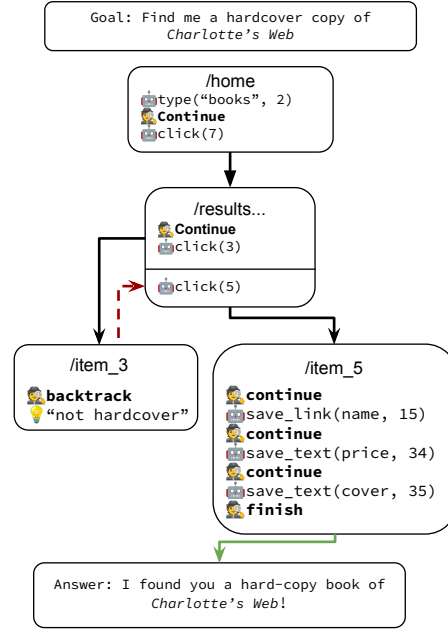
Goal: Find me a hardcover copy of *Charlotte's Web*

/home
type("books", 2)
**Continue**
click(7)

/results...
**Continue**
click(3)

click(5)

/item_3
**backtrack**
"not hardcover"

/item_5
**continue**
save_link(name, 15)
**continue**
save_text(price, 34)
**continue**
save_text(cover, 35)
**finish**

Answer: I found you a hard-copy book of *Charlotte's Web*!